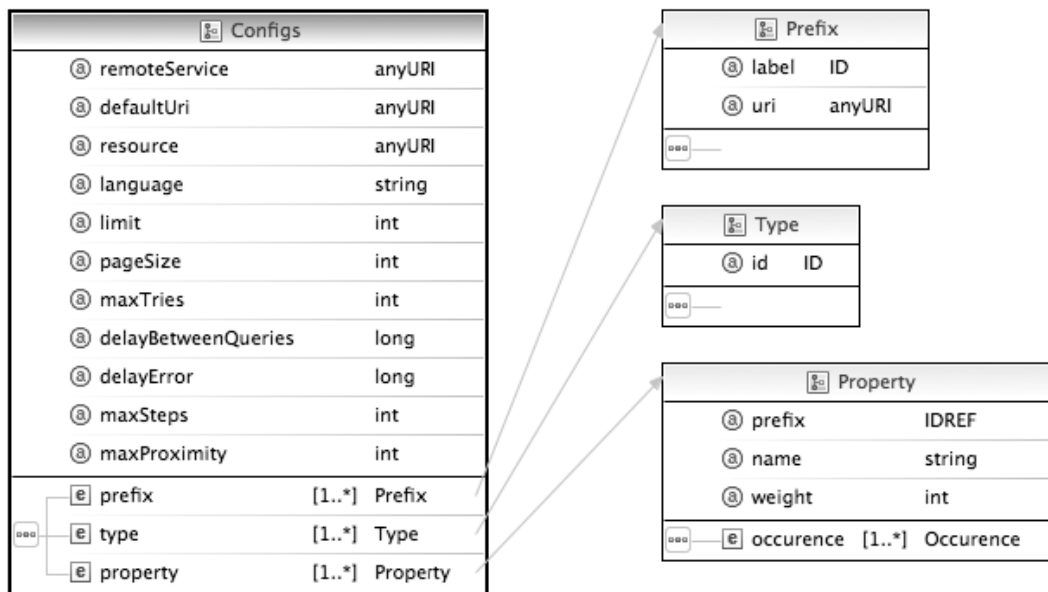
Configs

| | |
|---|---|
| ⓐ remoteService | anyURI |
| ⓐ defaultUri | anyURI |
| ⓐ resource | anyURI |
| ⓐ language | string |
| ⓐ limit | int |
| ⓐ pageSize | int |
| ⓐ maxTries | int |
| ⓐ delayBetweenQueries | long |
| ⓐ delayError | long |
| ⓐ maxSteps | int |
| ⓐ maxProximity | int |

e prefix [1..*] Prefix
e type [1..*] Type
e property [1..*] Property

Prefix

ⓐ label ID
ⓐ uri anyURI

Type

ⓐ id ID

Property

| | |
|---|---|
| ⓐ prefix | IDREF |
| ⓐ name | string |
| ⓐ weight | int |

e occurence [1..*] Occurence